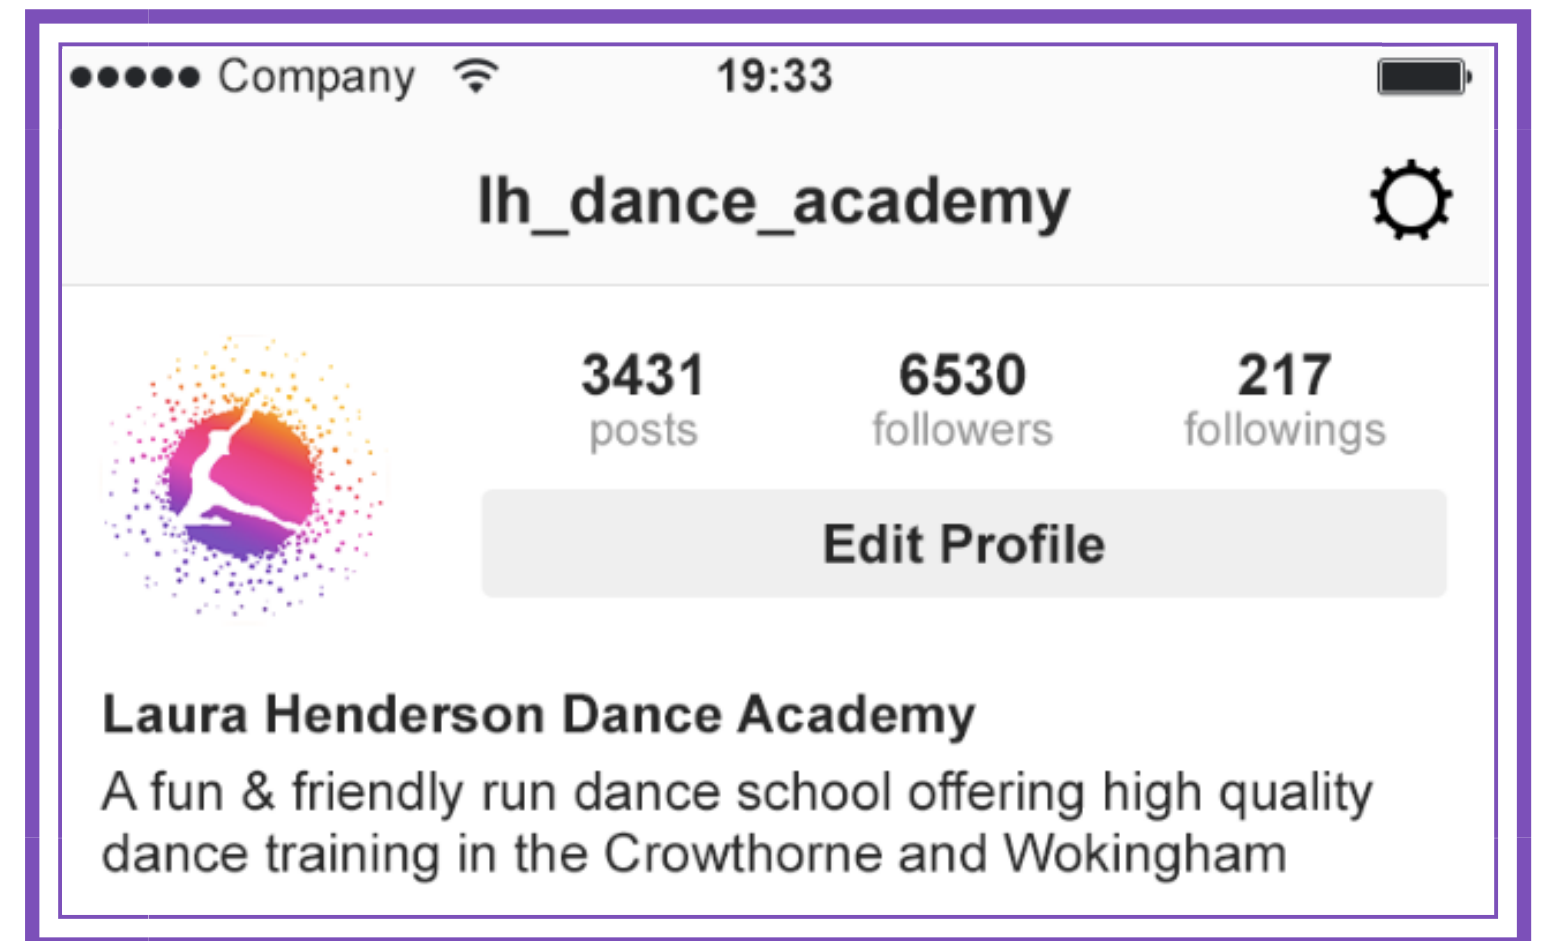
●●●●● Company 19:33

lh_dance_academy

3431
posts

6530
followers

217
followings

Edit Profile

Laura Henderson Dance Academy
A fun & friendly run dance school offering high quality dance training in the Crowthorne and Wokingham